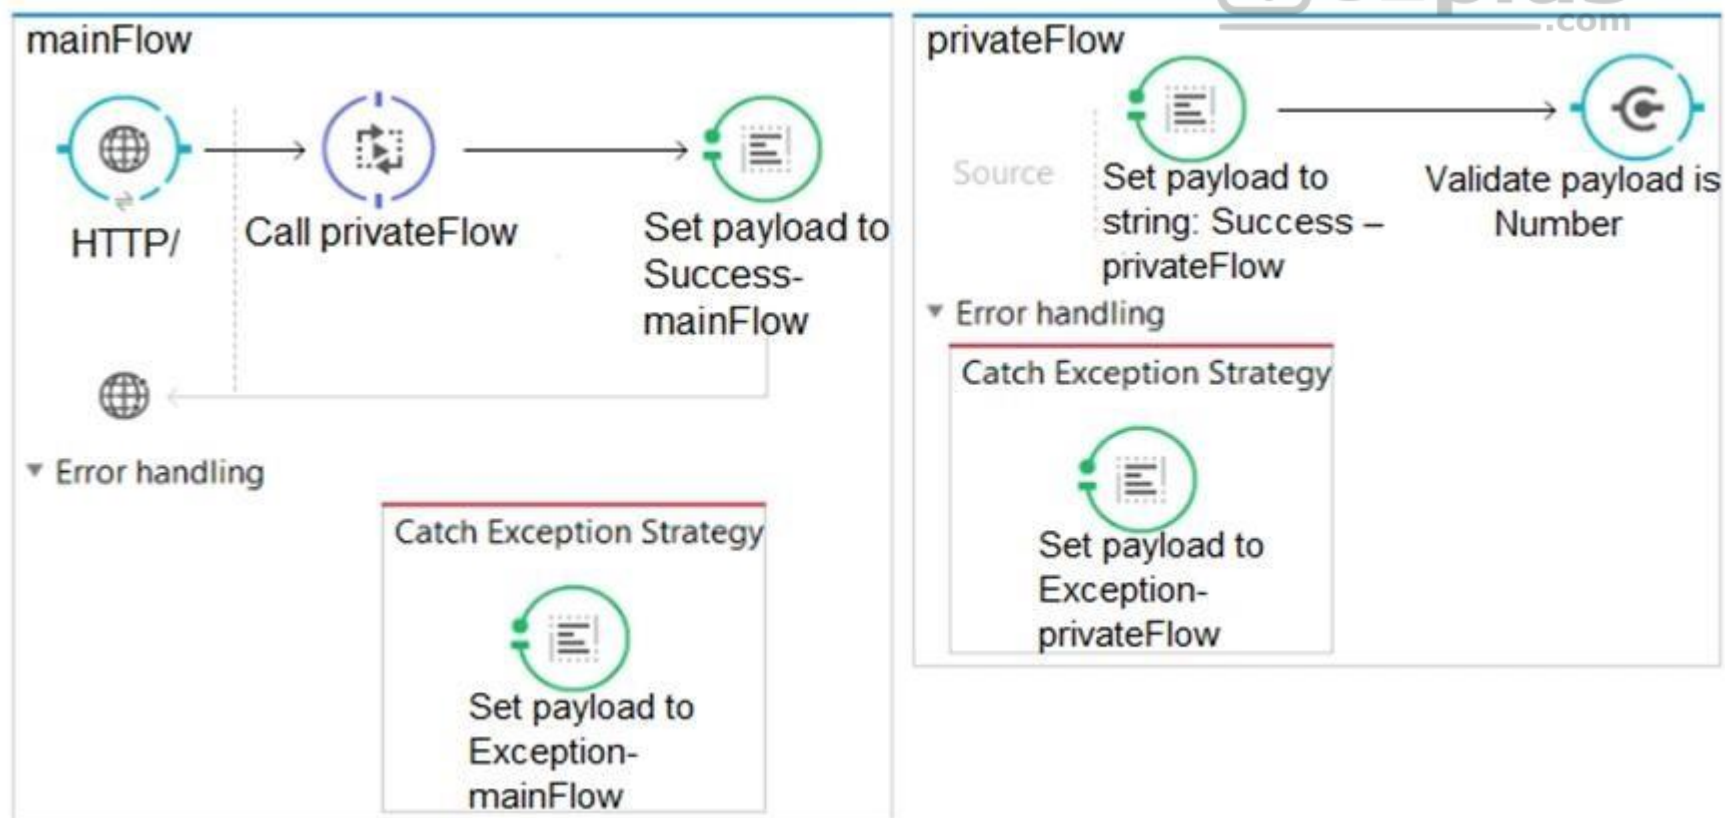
mainFlow

HTTP/

Call privateFlow

Set payload to Success-mainFlow

Error handling

Catch Exception Strategy

Set payload to Exception-mainFlow

privateFlow

Source

Set payload to string: Success – privateFlow

Validate payload is Number

Error handling

Catch Exception Strategy

Set payload to Exception-privateFlow

.com